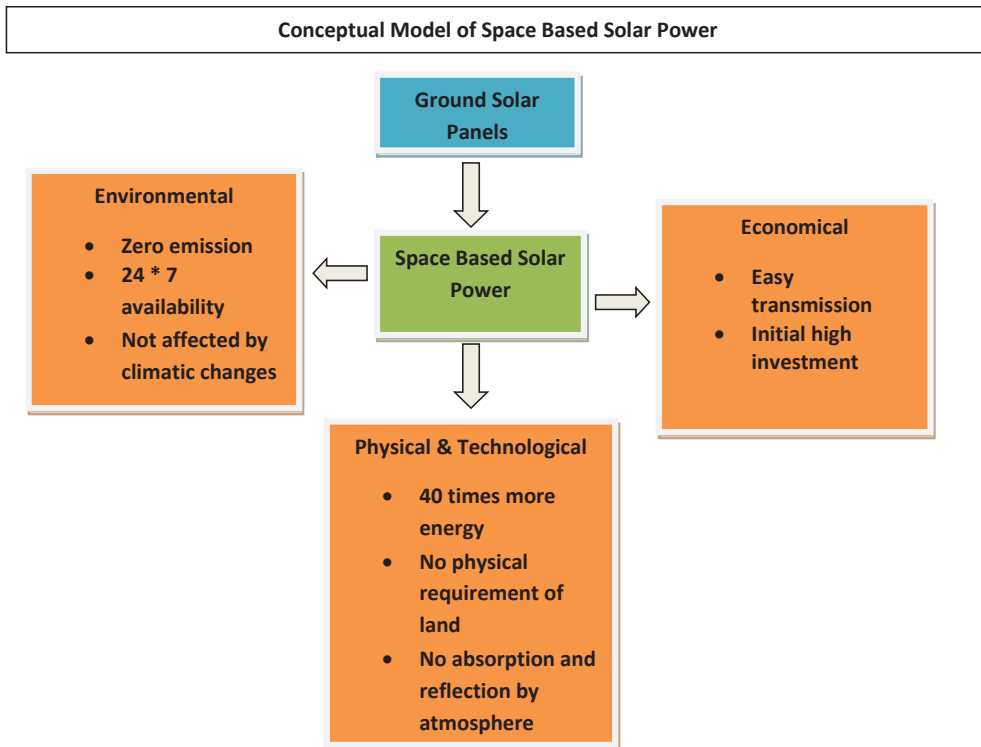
Conceptual Model of Space Based Solar Power

Ground Solar Panels

Environmental

- Zero emission
- 24 * 7 availability
- Not affected by climatic changes

Space Based Solar Power

Economical

- Easy transmission
- Initial high investment

Physical & Technological

- 40 times more energy
- No physical requirement of land
- No absorption and reflection by atmosphere